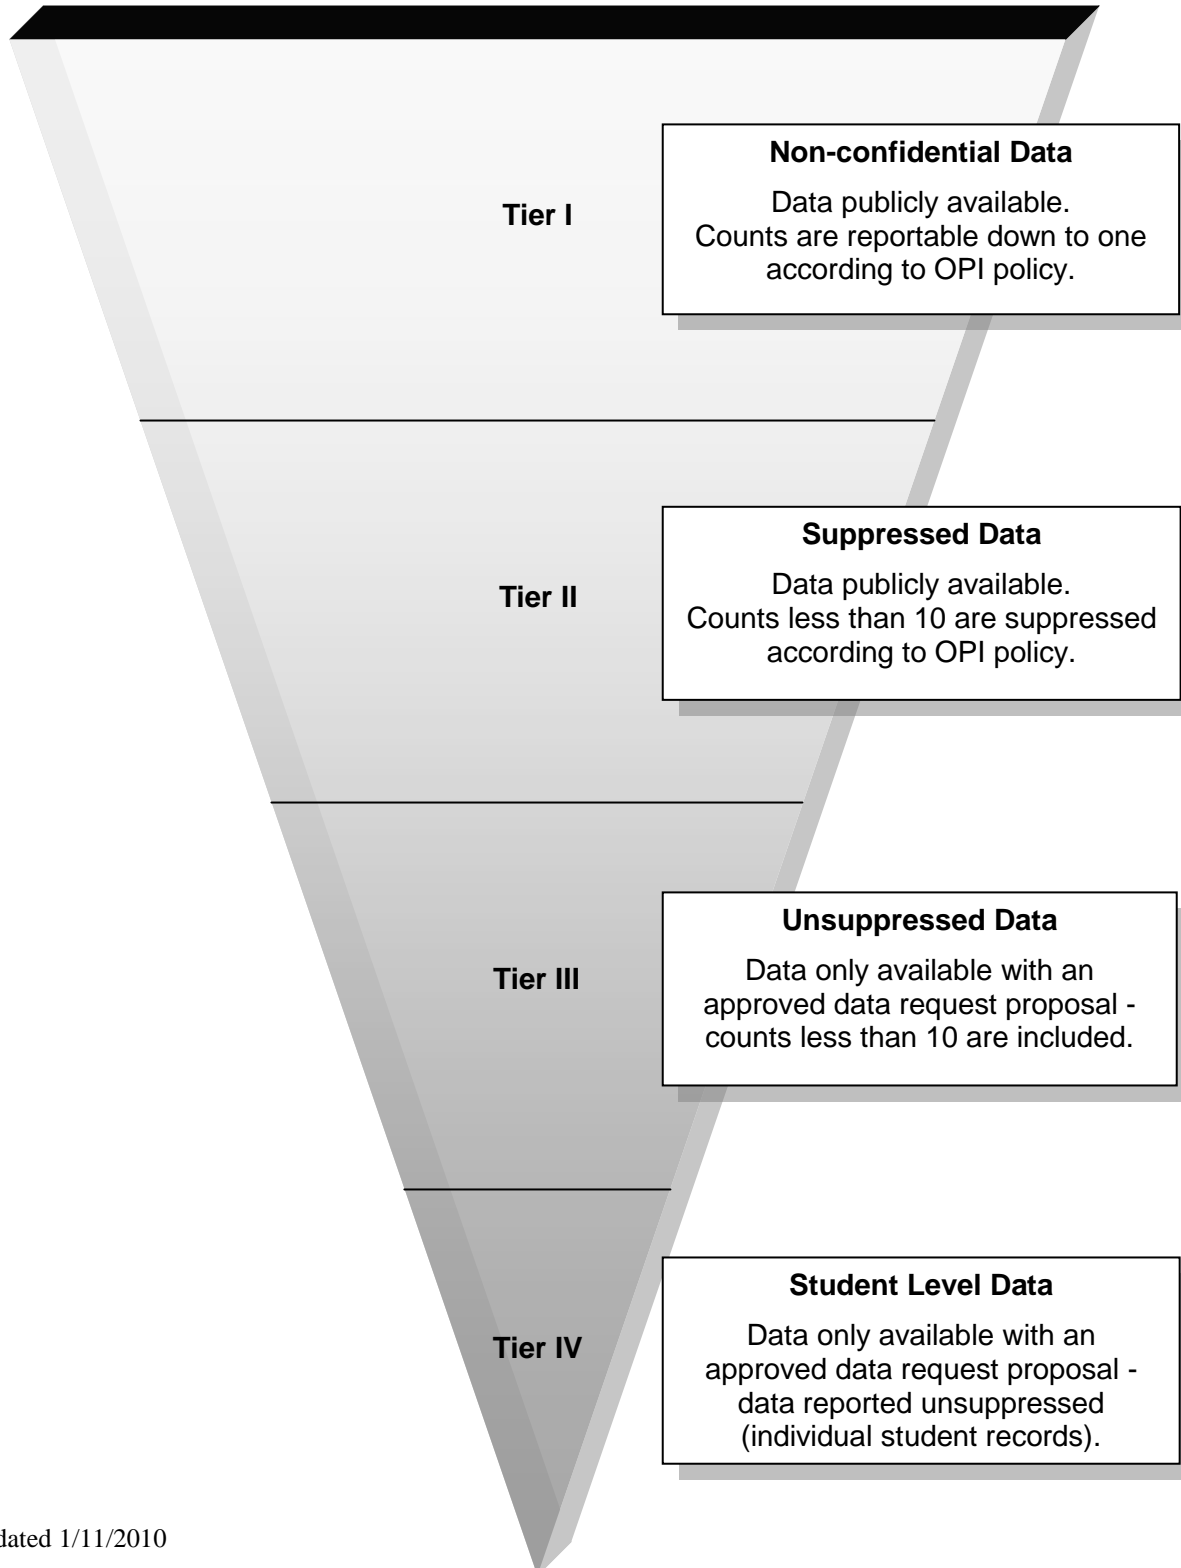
Tier I

Non-confidential Data

Data publicly available.
Counts are reportable down to one according to OPI policy.

Tier II

Suppressed Data

Data publicly available.
Counts less than 10 are suppressed according to OPI policy.

Tier III

Unsuppressed Data

Data only available with an approved data request proposal - counts less than 10 are included.

Tier IV

Student Level Data

Data only available with an approved data request proposal - data reported unsuppressed (individual student records).

dated 1/11/2010